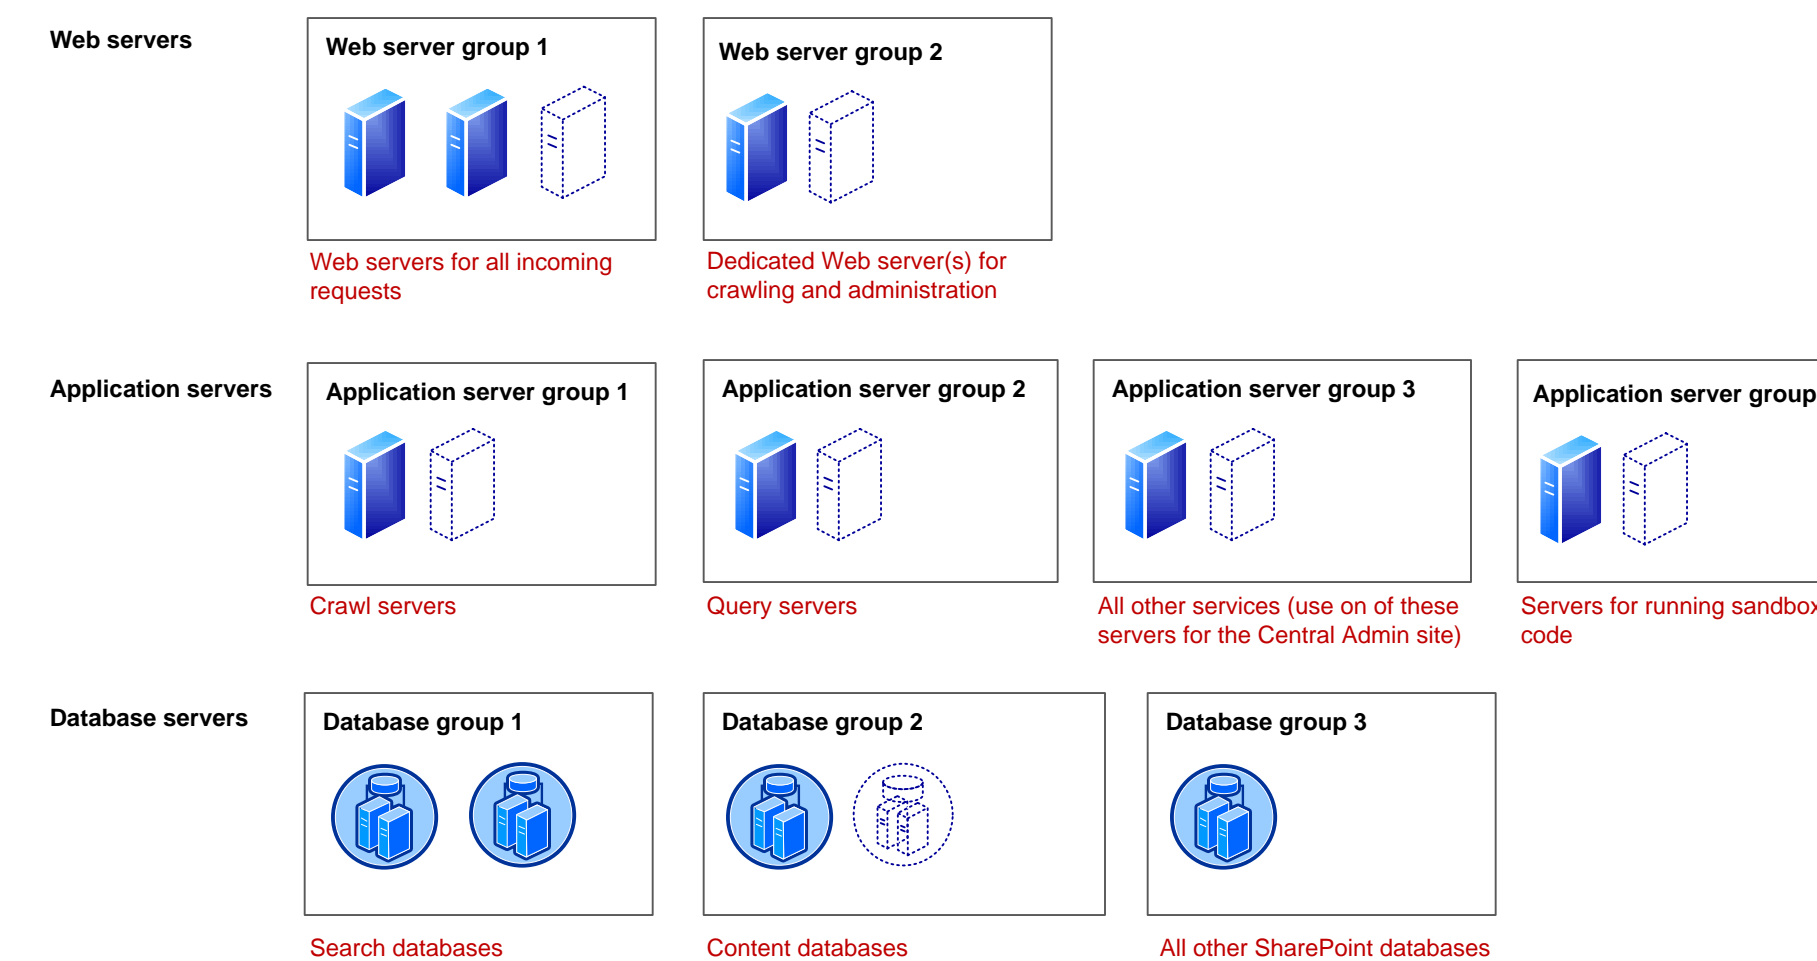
Web servers

Web server group 1

Web servers for all incoming requests

Web server group 2

Dedicated Web server(s) for crawling and administration

Application servers

Application server group 1

Crawl servers

Application server group 2

Query servers

Application server group 3

All other services (use on of these servers for the Central Admin site)

Application server group

Servers for running sandbox code

Database servers

Database group 1

Search databases

Database group 2

Content databases

Database group 3

All other SharePoint databases